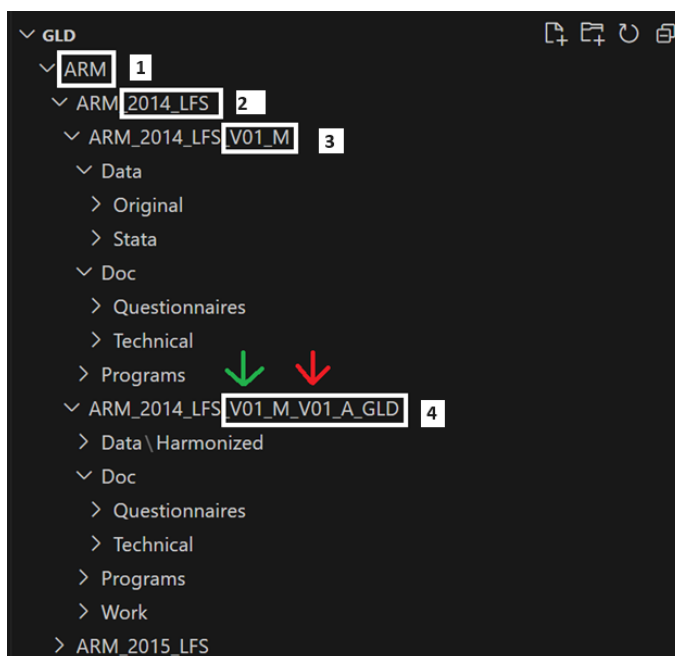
GLD
ARM 1
ARM_2014_LFS 2
ARM_2014_LFS_V01_M 3
Data
Original
Stata
Doc
Questionnaires
Technical
Programs
ARM_2014_LFS_V01_M_V01_A_GLD 4
Data \ Harmonized
Doc
Questionnaires
Technical
Programs
Work
ARM_2015_LFS